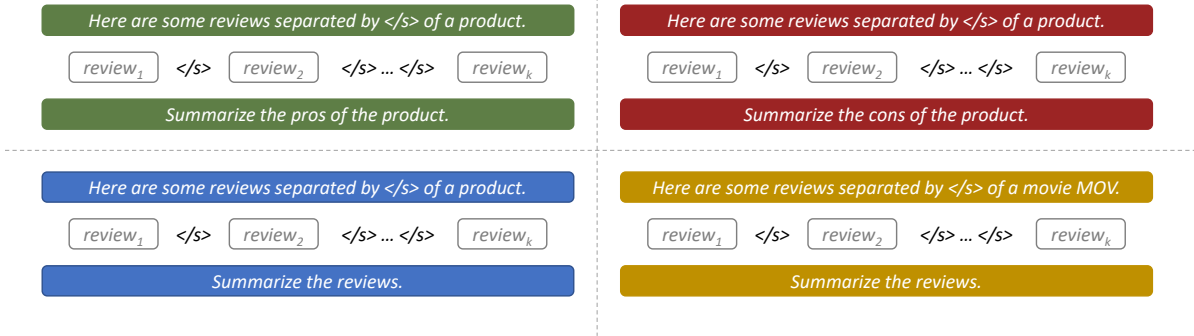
Here are some reviews separated by </s> of a product.

$review_1$ </s> $review_2$ </s> ... </s> $review_k$

Summarize the pros of the product.

Here are some reviews separated by </s> of a product.

$review_1$ </s> $review_2$ </s> ... </s> $review_k$

Summarize the cons of the product.

Here are some reviews separated by </s> of a product.

$review_1$ </s> $review_2$ </s> ... </s> $review_k$

Summarize the reviews.

Here are some reviews separated by </s> of a movie MOV.

$review_1$ </s> $review_2$ </s> ... </s> $review_k$

Summarize the reviews.